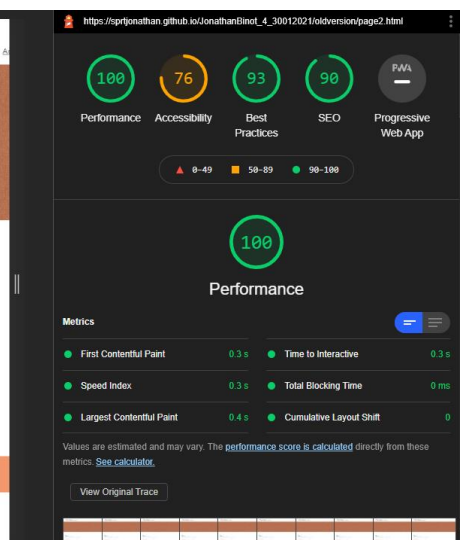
https://sprtjonathan.github.io/JonathanBinot_4_30012021/oldversion/page2.html

100
Performance

76
Accessibility

93
Best Practices

90
SEO

PWA
Progressive Web App

0-49 50-89 90-100

100
Performance

Metrics

First Contentful Paint 0.3 s
Time to Interactive 0.3 s
Speed Index 0.3 s
Total Blocking Time 0 ms
Largest Contentful Paint 0.4 s
Cumulative Layout Shift 0

Values are estimated and may vary. The performance score is calculated directly from these metrics. See calculator.

View Original Trace